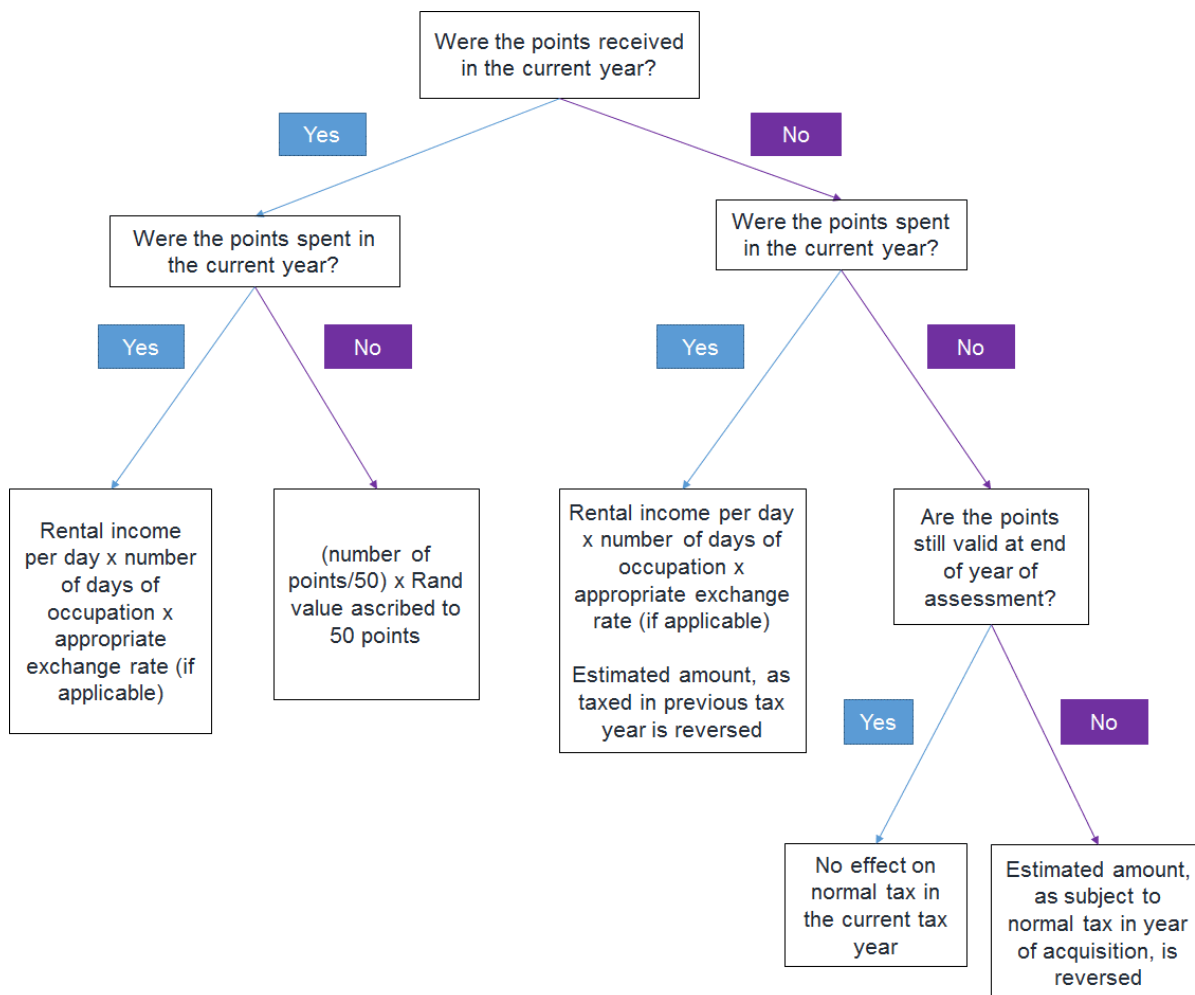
Were the points received in the current year?

Yes

No

Were the points spent in the current year?

Were the points spent in the current year?

Yes

No

Yes

No

Rental income per day x number of days of occupation x appropriate exchange rate (if applicable)

(number of points/50) x Rand value ascribed to 50 points

Rental income per day x number of days of occupation x appropriate exchange rate (if applicable)

Estimated amount, as taxed in previous tax year is reversed

Are the points still valid at end of year of assessment?

Yes

No

No effect on normal tax in the current tax year

Estimated amount, as subject to normal tax in year of acquisition, is reversed